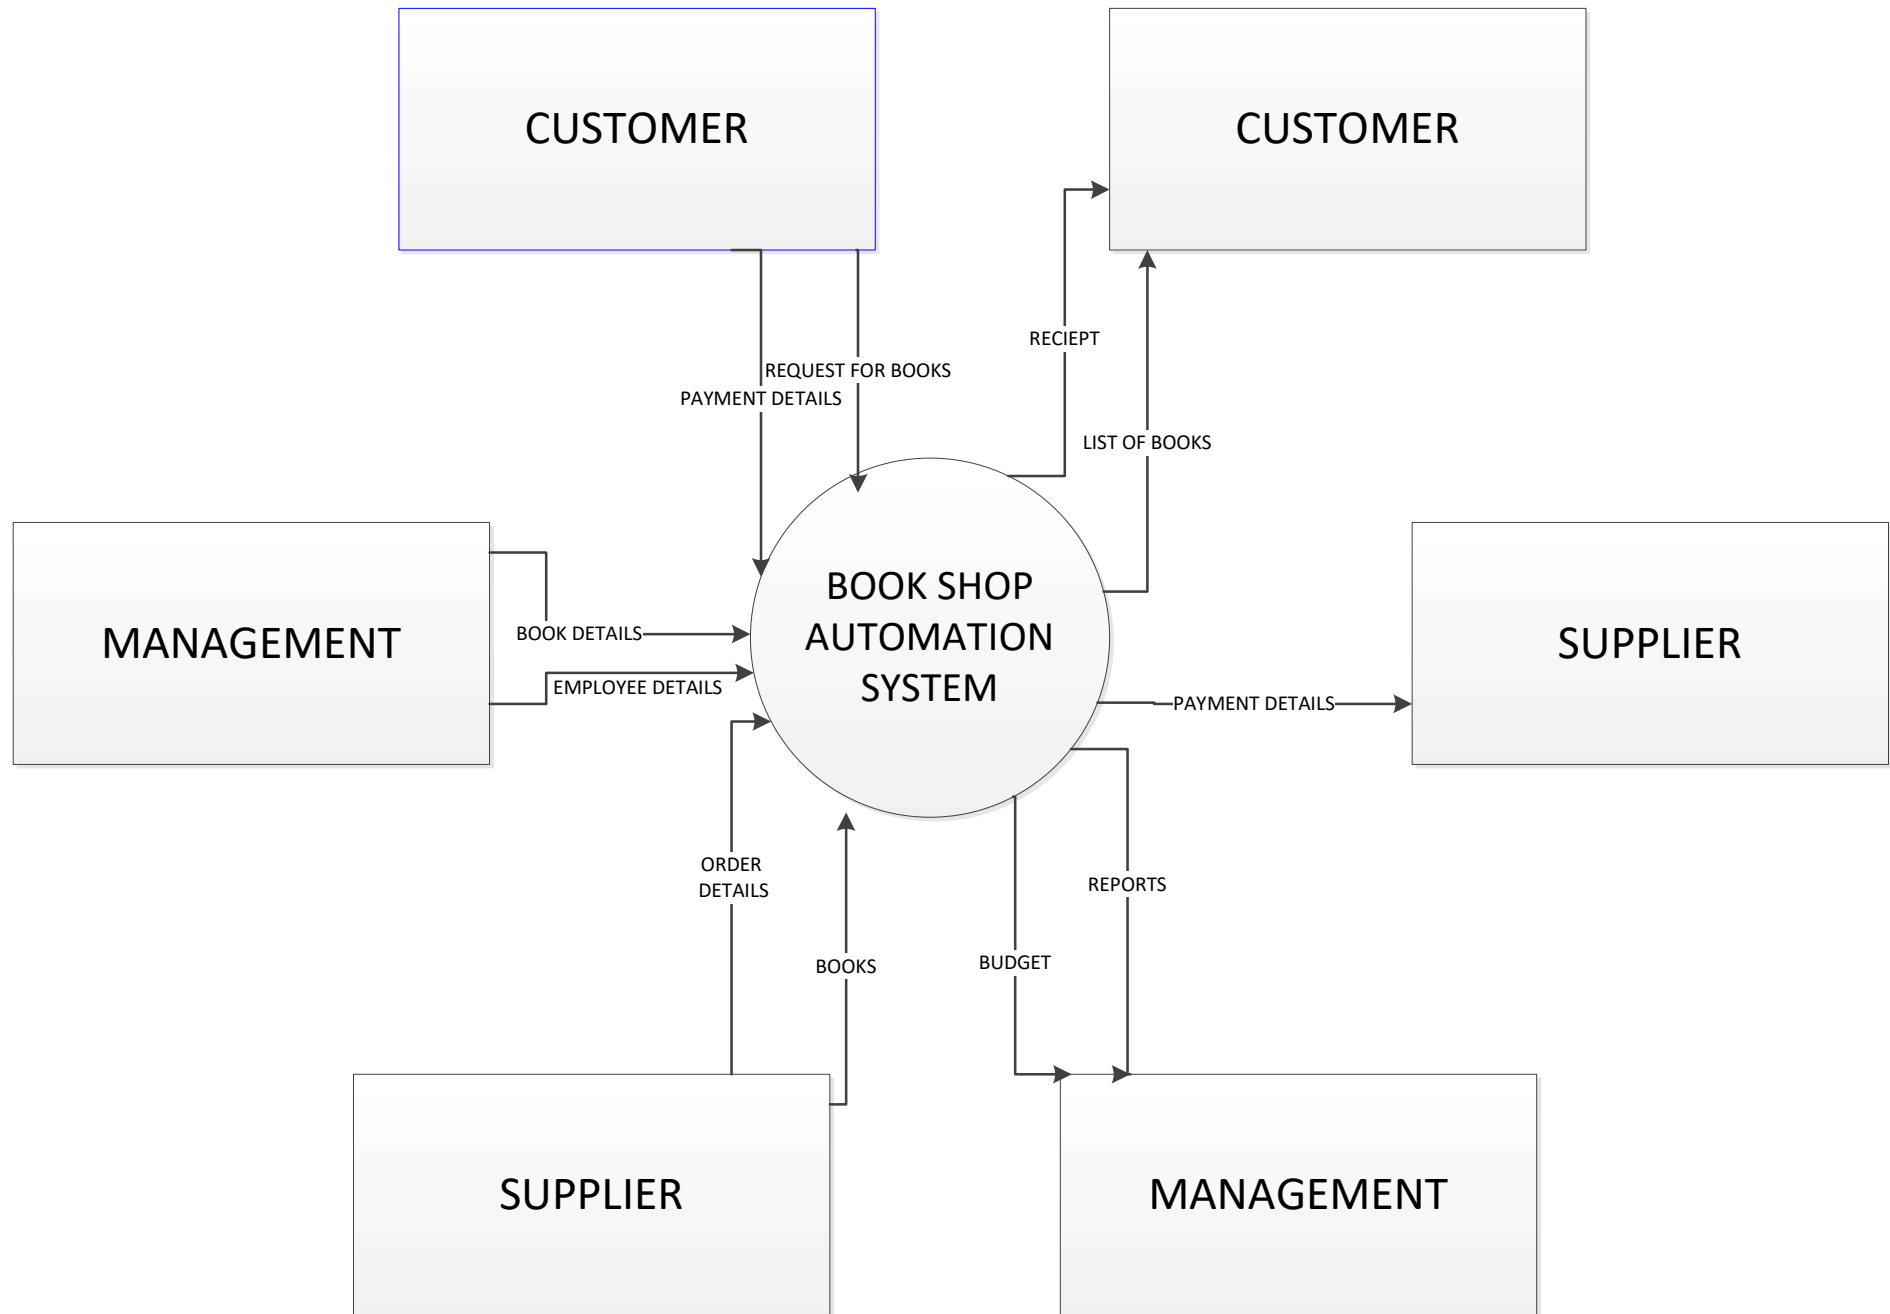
CUSTOMER

CUSTOMER

REQUEST FOR BOOKS

PAYMENT DETAILS

RECIEPT

LIST OF BOOKS

MANAGEMENT

BOOK DETAILS

EMPLOYEE DETAILS

BOOK SHOP AUTOMATION SYSTEM

SUPPLIER

PAYMENT DETAILS

ORDER DETAILS

BOOKS

BUDGET

REPORTS

SUPPLIER

MANAGEMENT